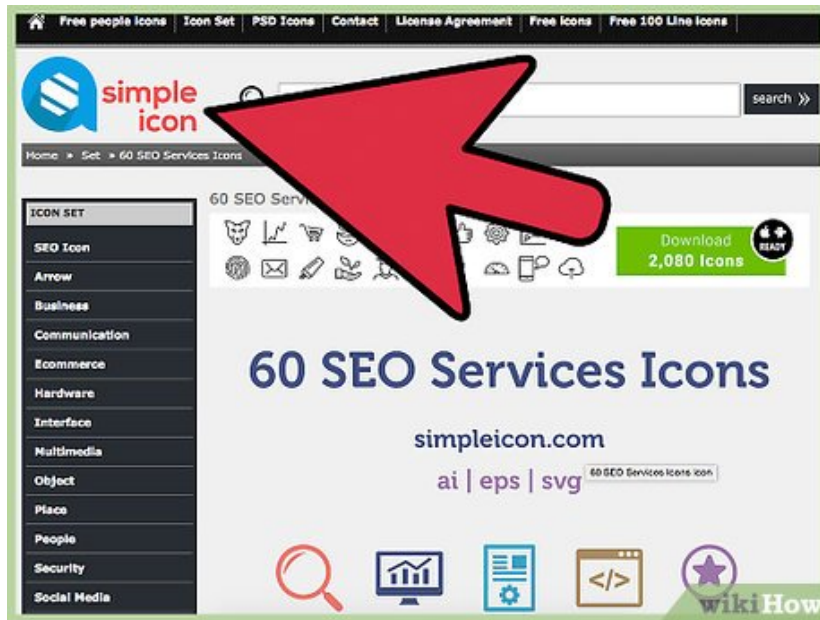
Free people icons | Icon Set | PSD Icons | Contact | License Agreement | Free icons | Free 100 Line icons

simple icon

search »

Home » Set » 60 SEO Services Icons

ICON SET
SEO Icon
Arrow
Business
Communication
Ecommerce
Hardware
Interface
Multimedia
Object
Place
People
Security
Social Media

60 SEO Servi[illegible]

Download 2,080 Icons

READY

60 SEO Services Icons

simpleicon.com

ai | eps | svg

60 SEO Services Icons icon

wikiHow